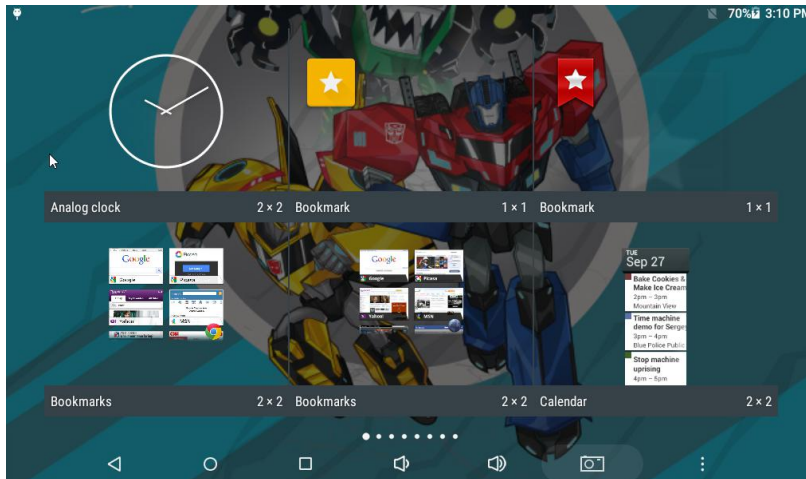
70% 3:10 PM

Analog clock 2 × 2
Bookmark 1 × 1
Bookmark 1 × 1

Google
Google
Yahoo
MSN

Google
Google
Picasa
Yahoo
MSN

TUE
Sep 27
Bake Cookies & Make Ice Cream
2pm – 3pm
Mountain View
Time machine demo for Serge
3pm – 4pm
Blue Police Public
Stop machine uprising
4pm – 5pm

Bookmarks 2 × 2
Bookmarks 2 × 2
Calendar 2 × 2